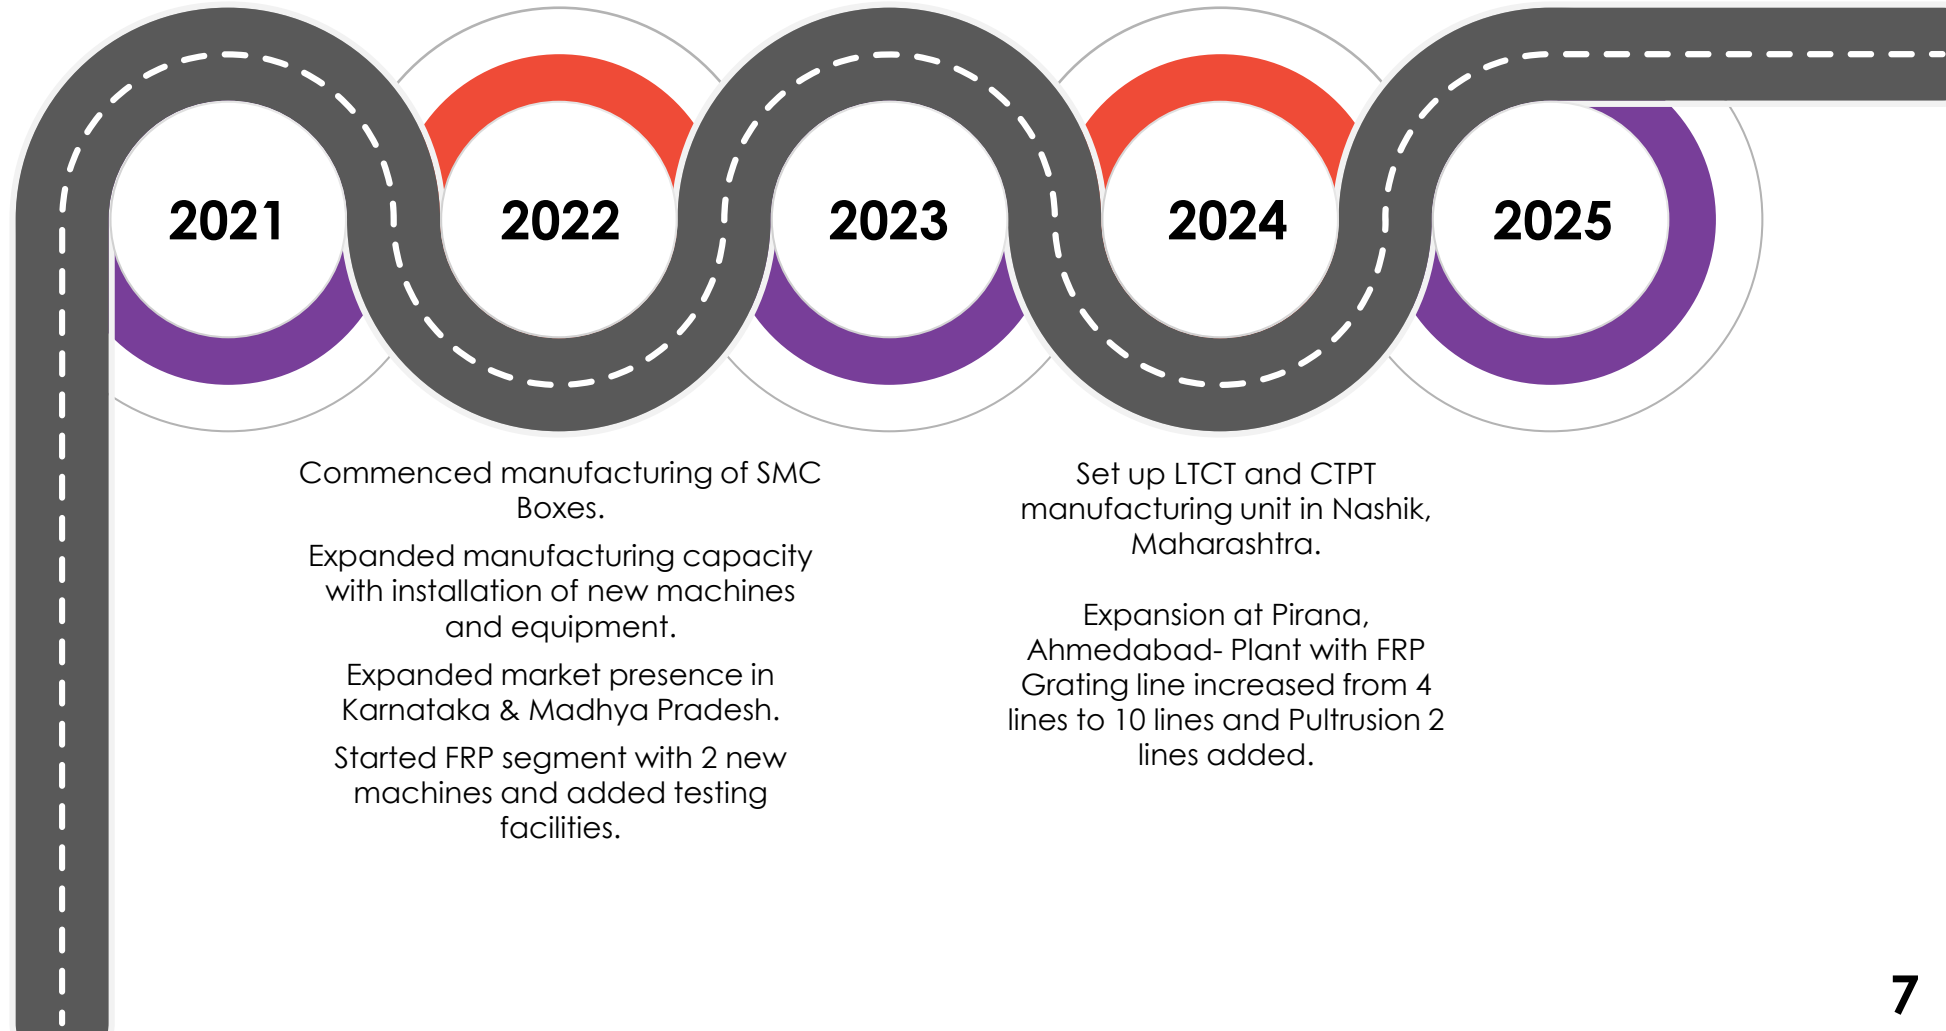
2021

2022

2023

2024

2025

Commenced manufacturing of SMC Boxes.

Expanded manufacturing capacity with installation of new machines and equipment.

Expanded market presence in Karnataka & Madhya Pradesh.

Started FRP segment with 2 new machines and added testing facilities.

Set up LTCT and CTPT manufacturing unit in Nashik, Maharashtra.

Expansion at Pirana, Ahmedabad- Plant with FRP Grating line increased from 4 lines to 10 lines and Pultrusion 2 lines added.

7